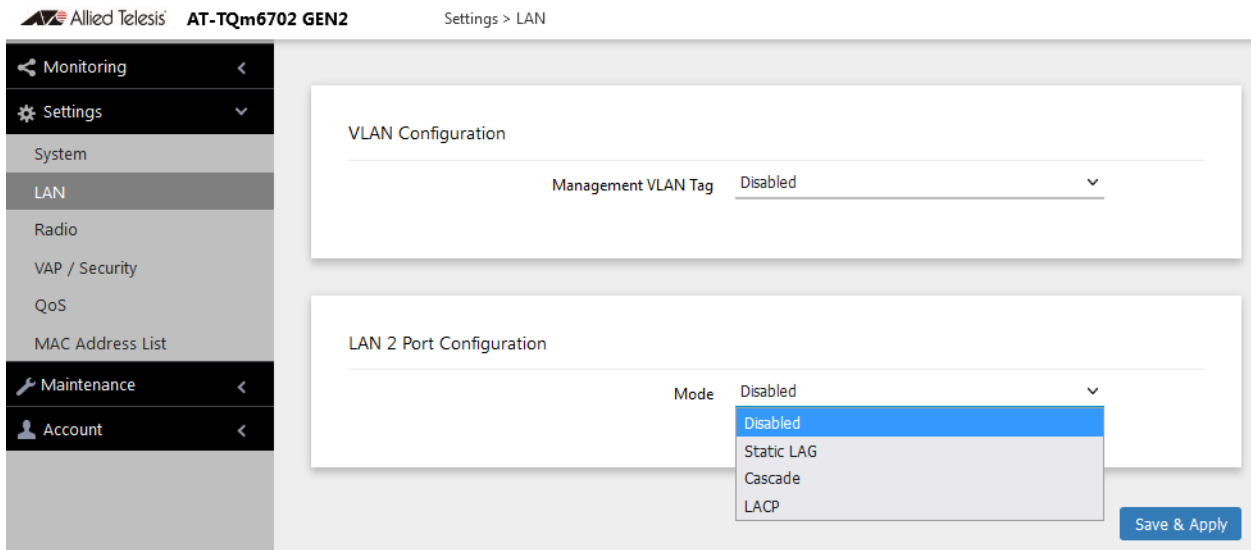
Allied Telesis AT-TQm6702 GEN2 Settings > LAN

Monitoring
Settings
System
LAN
Radio
VAP / Security
QoS
MAC Address List
Maintenance
Account

VLAN Configuration

Management VLAN Tag Disabled

LAN 2 Port Configuration

Mode Disabled

Disabled
Static LAG
Cascade
LACP

Save & Apply